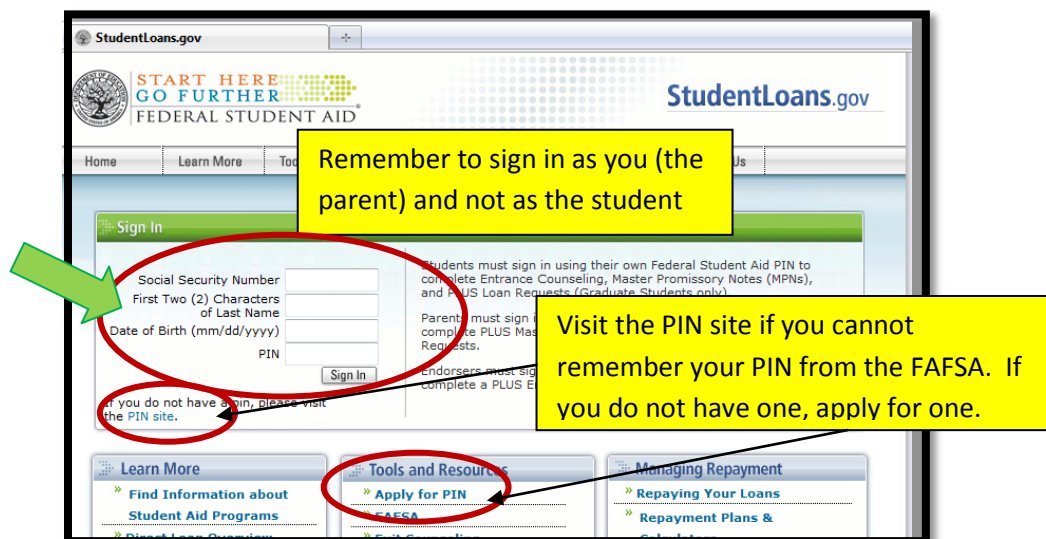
StudentLoans.gov

START HERE
GO FURTHER
FEDERAL STUDENT AID

StudentLoans.gov

Home | Learn More | To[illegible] | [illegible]Us

Remember to sign in as you (the parent) and not as the student

Sign In

Social Security Number
First Two (2) Characters of Last Name
Date of Birth (mm/dd/yyyy)
PIN
Sign In

If you do not have a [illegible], please visit the PIN site.

Students must sign in using their own Federal Student Aid PIN to complete Entrance Counseling, Master Promissory Notes (MPNs), and PLUS Loan Requests (Graduate Students only).

Parents must sign i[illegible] complete PLUS Mas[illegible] Requests.

Endorsers must sig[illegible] complete a PLUS E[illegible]

Visit the PIN site if you cannot remember your PIN from the FAFSA. If you do not have one, apply for one.

Learn More
» Find Information about Student Aid Programs
» Direct Loan Overview

Tools and Resources
» Apply for PIN
» FAFSA
» Exit Counseling

Managing Repayment
» Repaying Your Loans
» Repayment Plans & Calculators